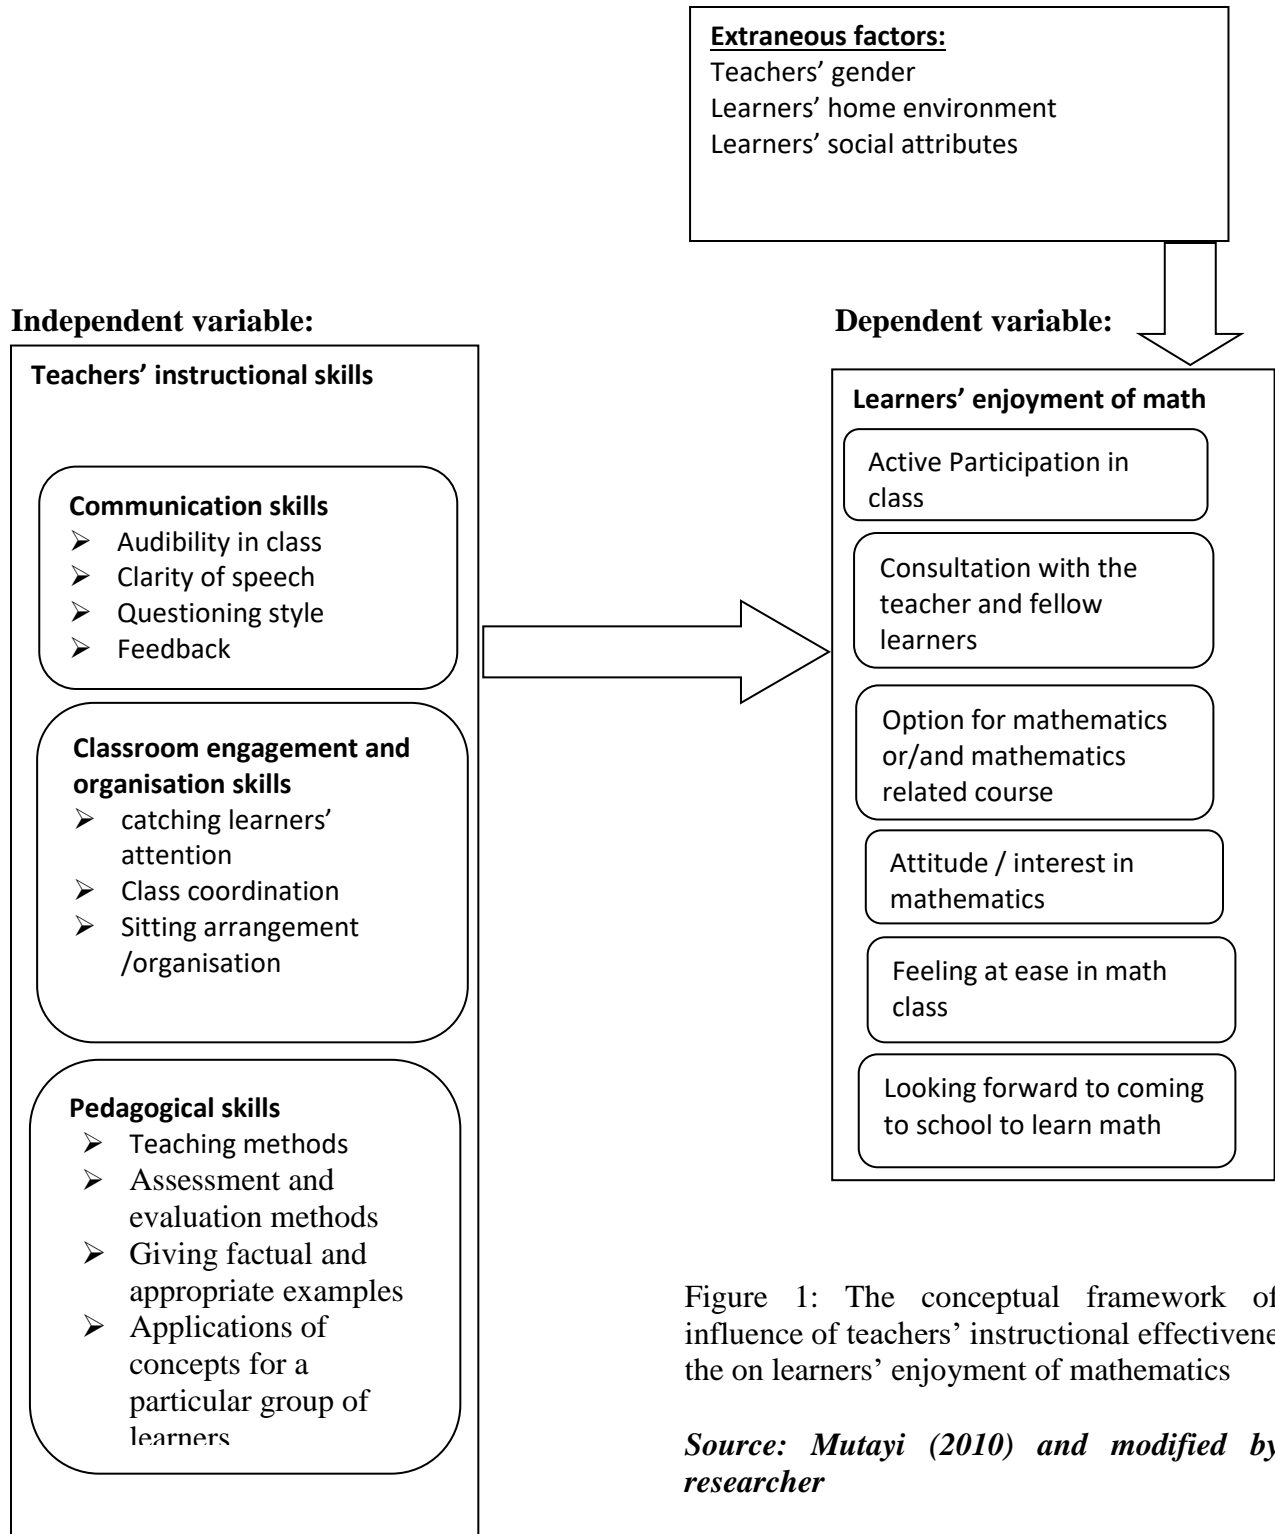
**Extraneous factors:**
Teachers' gender
Learners' home environment
Learners' social attributes

**Independent variable:**

**Teachers' instructional skills**

**Communication skills**
- Audibility in class
- Clarity of speech
- Questioning style
- Feedback

**Classroom engagement and organisation skills**
- catching learners' attention
- Class coordination
- Sitting arrangement /organisation

**Pedagogical skills**
- Teaching methods
- Assessment and evaluation methods
- Giving factual and appropriate examples
- Applications of concepts for a particular group of learners

**Dependent variable:**

**Learners' enjoyment of math**

Active Participation in class

Consultation with the teacher and fellow learners

Option for mathematics or/and mathematics related course

Attitude / interest in mathematics

Feeling at ease in math class

Looking forward to coming to school to learn math

Figure 1: The conceptual framework of influence of teachers' instructional effectivene the on learners' enjoyment of mathematics

***Source: Mutayi (2010) and modified by researcher***